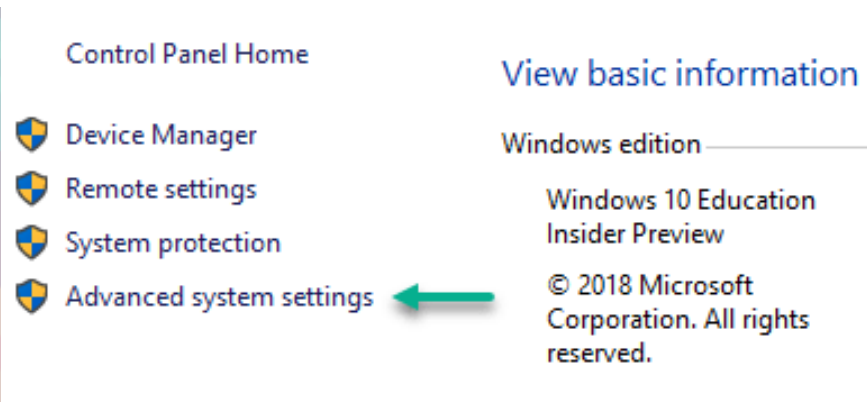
Control Panel Home

Device Manager

Remote settings

System protection

Advanced system settings

View basic information

Windows edition

Windows 10 Education Insider Preview

© 2018 Microsoft Corporation. All rights reserved.